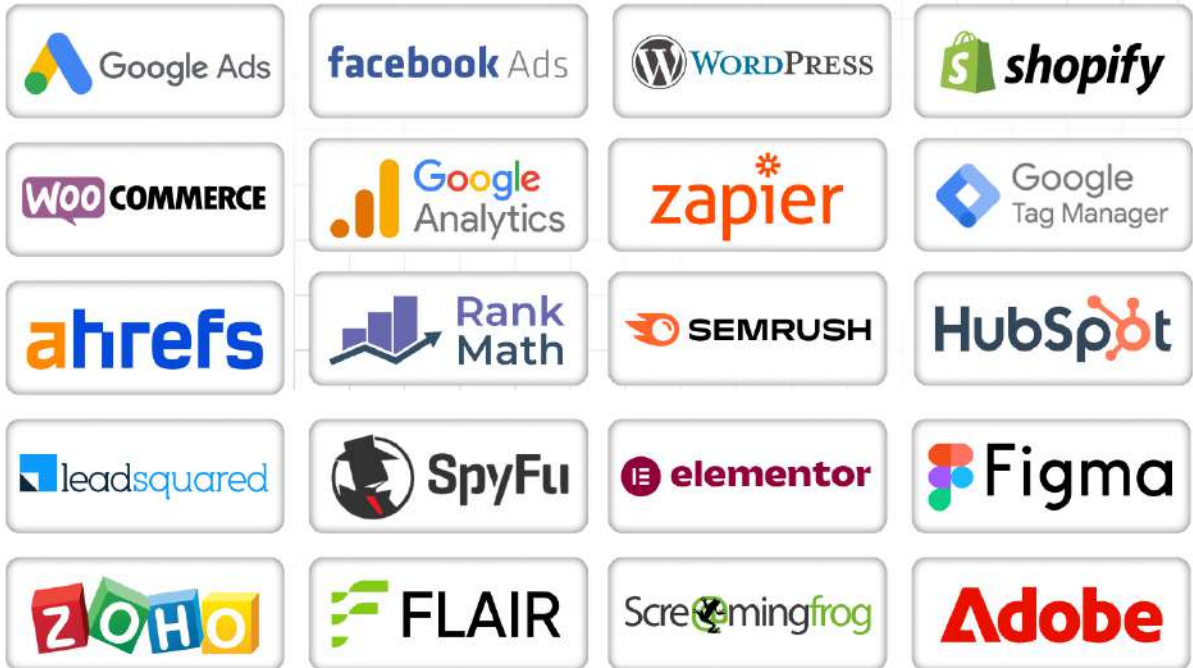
Google Ads

facebook Ads

WordPress

shopify

WOO COMMERCE

Google Analytics

zapier

Google Tag Manager

ahrefs

Rank Math

SEMRUSH

HubSpot

leadsquared

SpyFu

elementor

Figma

ZOHO

FLAIR

Screamingfrog

Adobe